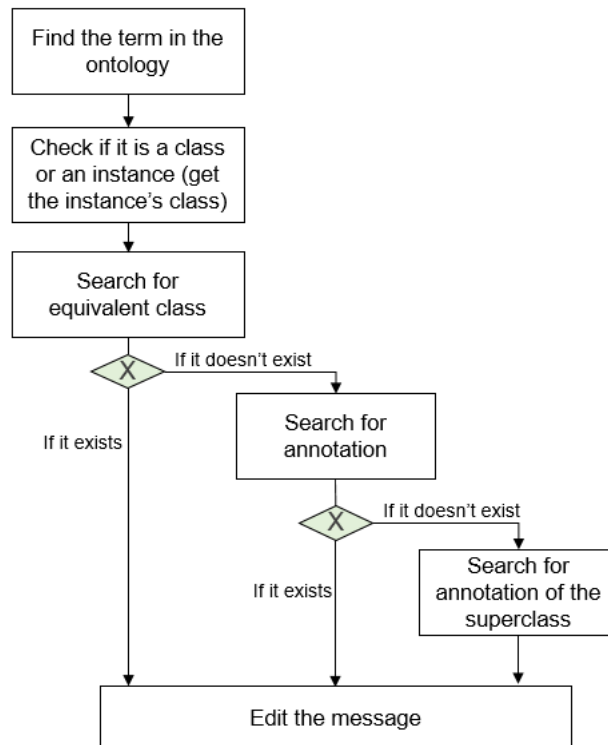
Find the term in the ontology

Check if it is a class or an instance (get the instance's class)

Search for equivalent class

X

If it doesn't exist

If it exists

Search for annotation

X

If it doesn't exist

If it exists

Search for annotation of the superclass

Edit the message